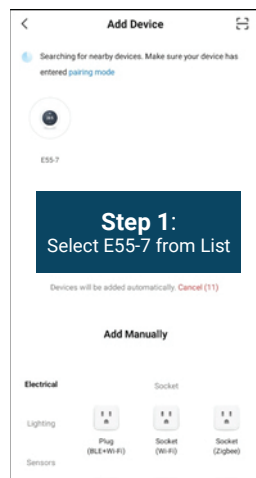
<

Add Device

Searching for nearby devices. Make sure your device has entered pairing mode

E55-7

Step 1:
Select E55-7 from List

Devices will be added automatically. Cancel (11)

Add Manually

Electrical

Socket

Lighting

Plug (BLE+Wi-Fi)

Socket (Wi-Fi)

Socket (Zigbee)

Sensors